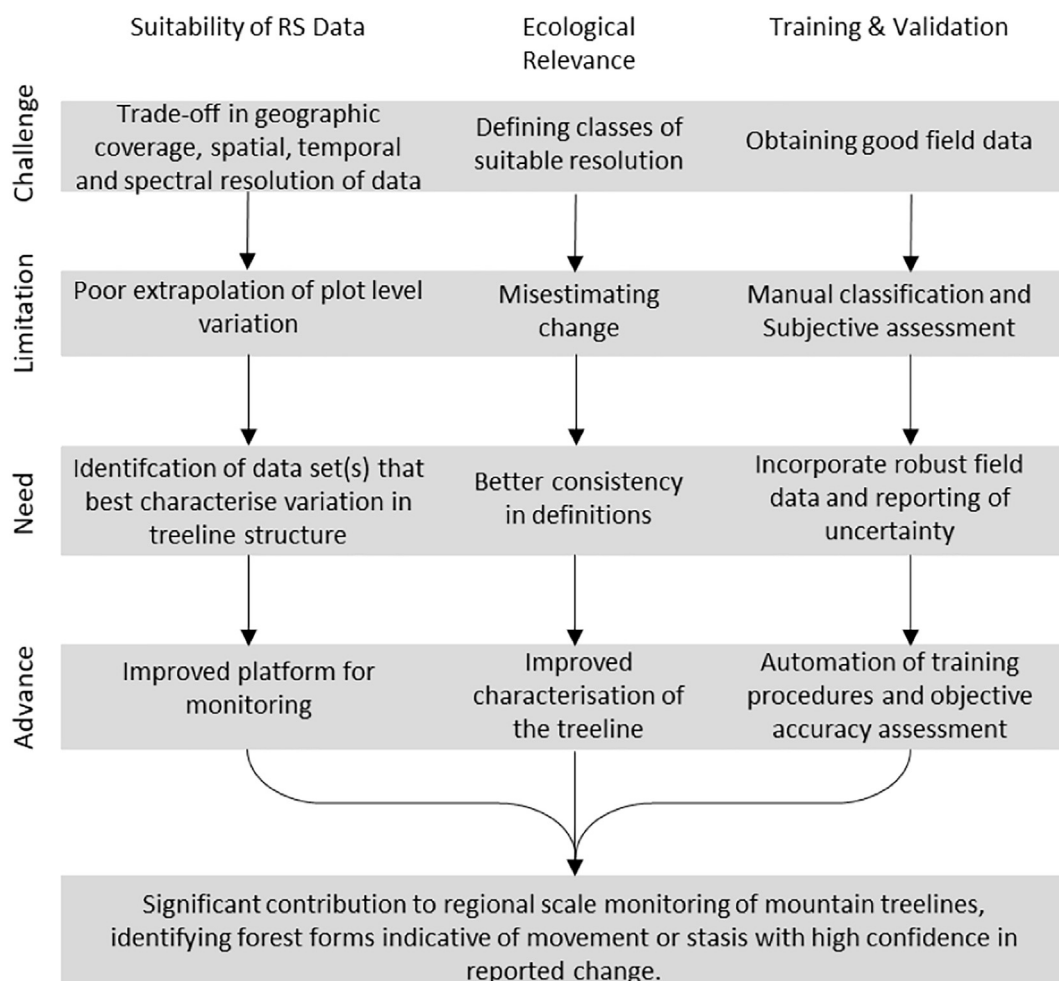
|  | Suitability of RS Data | Ecological Relevance | Training & Validation |
|---|---|---|---|
| Challenge | Trade-off in geographic coverage, spatial, temporal and spectral resolution of data | Defining classes of suitable resolution | Obtaining good field data |
| Limitation | Poor extrapolation of plot level variation | Misestimating change | Manual classification and Subjective assessment |
| Need | Identifcation of data set(s) that best characterise variation in treeline structure | Better consistency in definitions | Incorporate robust field data and reporting of uncertainty |
| Advance | Improved platform for monitoring | Improved characterisation of the treeline | Automation of training procedures and objective accuracy assessment |

Significant contribution to regional scale monitoring of mountain treelines, identifying forest forms indicative of movement or stasis with high confidence in reported change.